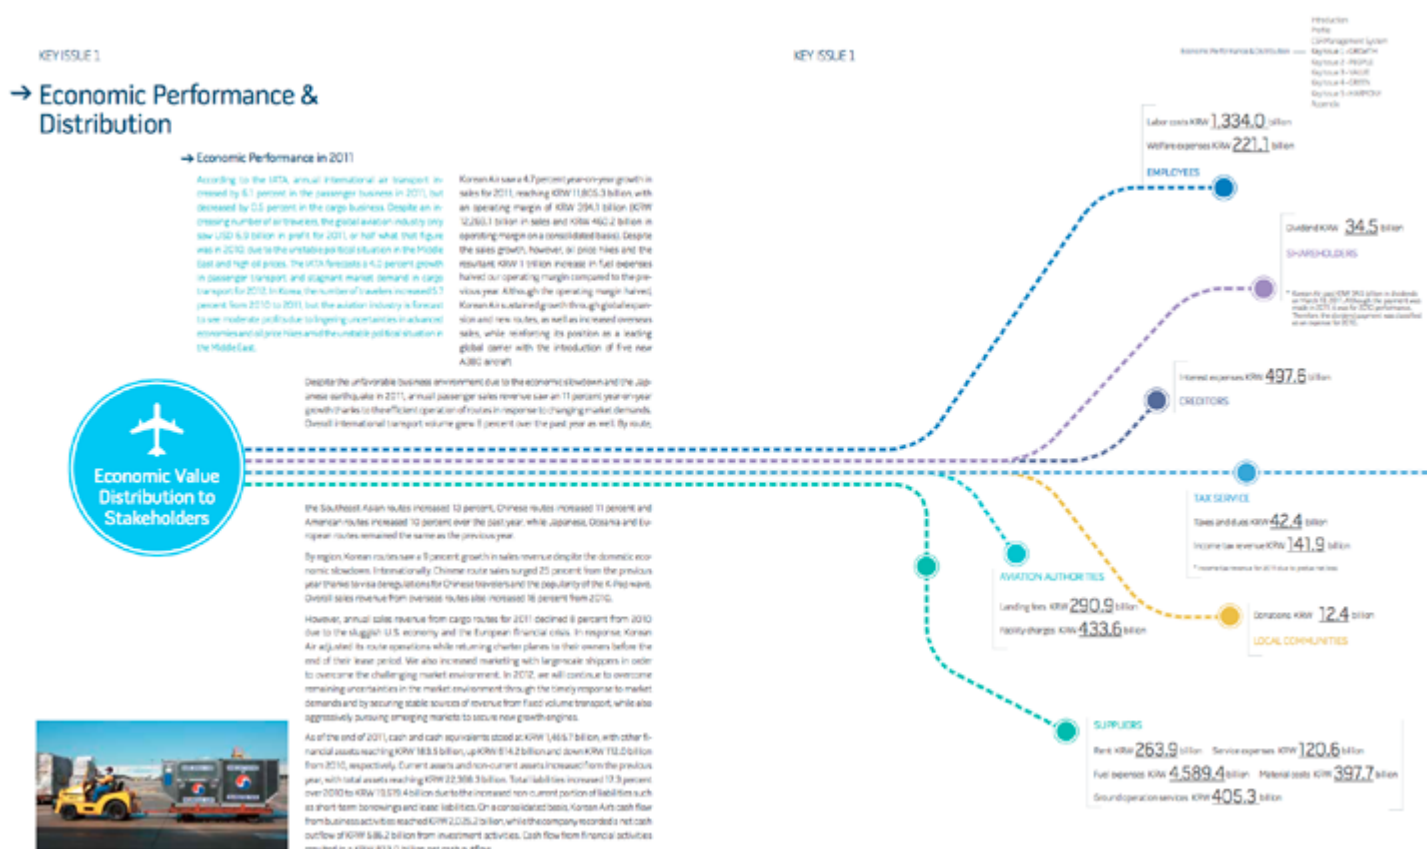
KEY ISSUE 1

Economic Performance & Distribution

Economic Performance in 2011

According to the IATA, annual international air transport increased by 6.1 percent in the passenger business in 2011, but decreased by 0.6 percent in the cargo business. Despite an increasing number of air travelers, the global aviation industry only saw USD 6.9 billion in profit for 2011, or half what that figure was in 2010, due to the unstable political situation in the Middle East and high oil prices. The IATA forecasts a 4.0 percent growth in passenger transport and stagnant market demand in cargo transport for 2012. In Korea, the number of travelers increased 5.7 percent from 2010 to 2011, but the aviation industry is forecast to see moderate profit due to lingering uncertainties in advanced economies and oil price hikes amid the unstable political situation in the Middle East.

Korean Air saw a 4.7 percent year-on-year growth in sales for 2011, reaching KRW 11,805.3 billion, with an operating margin of KRW 394.1 billion (KRW 12,260.1 billion in sales and KRW 460.2 billion in operating margin on a consolidated basis). Despite the sales growth, however, oil price hikes and the resultant KRW 1 trillion increase in fuel expenses halved our operating margin compared to the previous year. Although the operating margin halved, Korean Air sustained growth through global expansion and new routes, as well as increased overseas sales, while reinforcing its position as a leading global carrier with the introduction of five new A380 aircraft.

Despite the unfavorable business environment due to the economic slowdown and the Japanese earthquake in 2011, annual passenger sales revenue saw an 11 percent year-on-year growth thanks to the efficient operation of routes in response to changing market demands. Overall international transport volume grew 8 percent over the past year as well. By route,

Economic Value Distribution to Stakeholders

the Southeast Asian routes increased 13 percent, Chinese routes increased 11 percent and American routes increased 10 percent over the past year, while Japanese, Oceania and European routes remained the same as the previous year.

By region, Korean routes saw a 9 percent growth in sales revenue despite the domestic economic slowdown. Internationally, Chinese route sales surged 25 percent from the previous year thanks to visa deregulations for Chinese travelers and the popularity of the K-Pop wave. Overall sales revenue from overseas routes also increased 16 percent from 2010.

However, annual sales revenue from cargo routes for 2011 declined 8 percent from 2010 due to the sluggish U.S. economy and the European financial crisis. In response, Korean Air adjusted its route operations while returning charter planes to their owners before the end of their lease period. We also increased marketing with large-scale shippers in order to overcome the challenging market environment. In 2012, we will continue to overcome remaining uncertainties in the market environment through the timely response to market demands and by securing stable sources of revenue from fixed volume transport, while also aggressively pursuing emerging markets to secure new growth engines.

As of the end of 2011, cash and cash equivalents stood at KRW 1,466.7 billion, with other financial assets reaching KRW 183.5 billion, up KRW 814.2 billion and down KRW 112.0 billion from 2010, respectively. Current assets and non-current assets increased from the previous year, with total assets reaching KRW 22,308.3 billion. Total liabilities increased 17.9 percent over 2010 to KRW 19,579.4 billion due to the increased non-current portion of liabilities such as short-term borrowings and lease liabilities. On a consolidated basis, Korean Air's cash flow from business activities reached KRW 2,035.2 billion, while the company recorded a net cash outflow of KRW 586.2 billion from investment activities. Cash flow from financial activities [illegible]

KEY ISSUE 1

Introduction
Profile
CSR Management System
Economic Performance & Distribution
Key Issue 1-GROWTH
Key Issue 2-PEOPLE
Key Issue 3-VALUE
Key Issue 4-GREEN
Key Issue 5-HARMONY
Appendix

Labor costs KRW 1,334.0 billion
Welfare expenses KRW 221.1 billion
EMPLOYEES

Dividend KRW 34.5 billion
SHAREHOLDERS
* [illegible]

Interest expenses KRW 497.6 billion
CREDITORS

TAX SERVICE
Taxes and dues KRW 42.4 billion
Income tax revenue KRW 141.9 billion
* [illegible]

AVIATION AUTHORITIES
Landing fees KRW 290.9 billion
Facility charges KRW 433.6 billion

Donations KRW 12.4 billion
LOCAL COMMUNITIES

SUPPLIERS
Rent KRW 263.9 billion Service expenses KRW 120.6 billion
Fuel expenses KRW 4,589.4 billion Material costs KRW 397.7 billion
Ground operation services KRW 405.3 billion